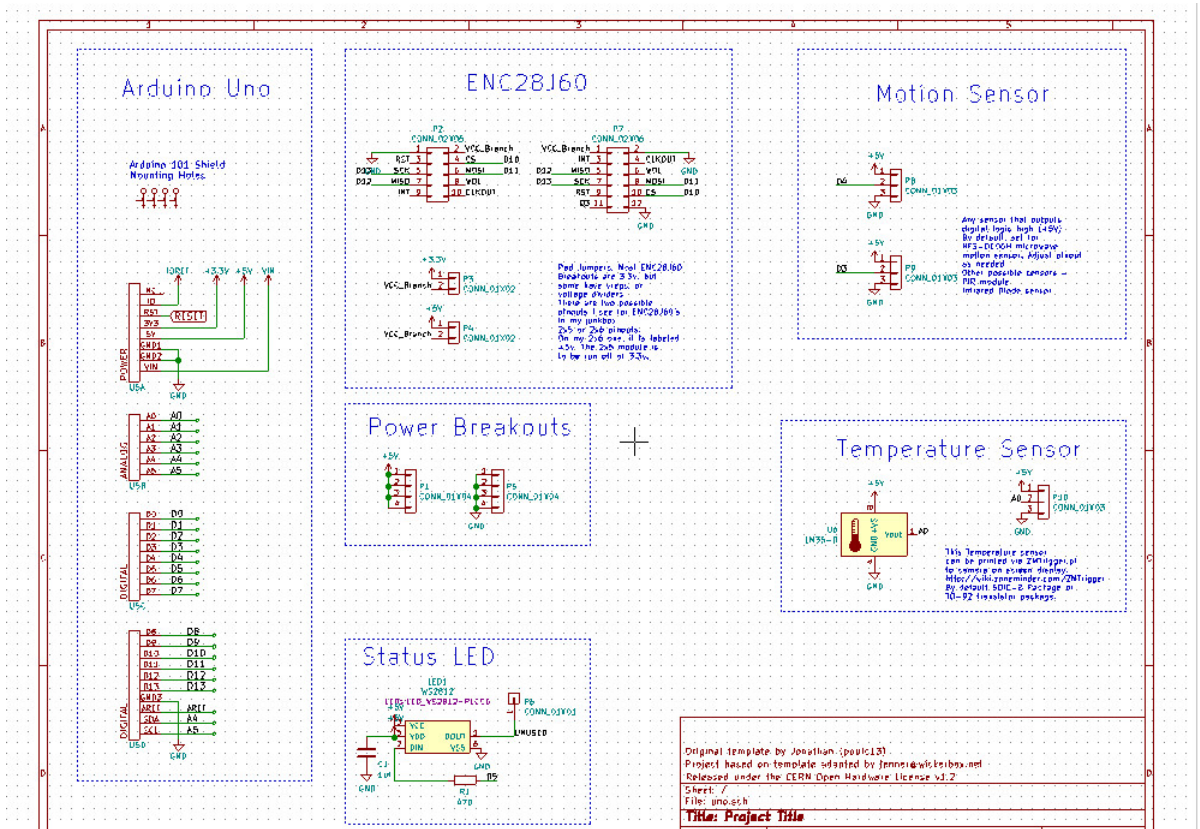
1
2
3
4
5
A
B
C
D

Arduino Uno

Arduino 101 Shield
Mounting Holes

IOREF +3.3V +5V VIN
NC
IO
RST
3V3
5V
GND1
GND2
VIN
RESET
POWER
U5A
GND

A0 A0
A1 A1
A2 A2
A3 A3
A4 A4
A5 A5
ANALOG
U5B

D0 D0
D1 D1
D2 D2
D3 D3
D4 D4
D5 D5
D6 D6
D7 D7
DIGITAL
U5C

D8 D8
D9 D9
D10 D10
D11 D11
D12 D12
D13 D13
GND3
AREF AREF
SDA A4
SCL A5
DIGITAL
U5D
GND

ENC28J60

P2
CONN_02X05
VCC_Branch
RST CS D10
D13 SCK MOSI D11
D12 MISO VOL
INT CLKOUT

P7
CONN_02X06
VCC_Branch
INT CLKOUT
D12 MISO VOL GND
D13 SCK MOSI D11
RST CS D10
D3
GND

+3.3V
VCC_Branch
P3
CONN_01X02

+5V
VCC_Branch
P4
CONN_01X02

Pad jumpers. Neat ENC28J60 Breakouts are 3.3v, but some have vregs, or voltage dividers
There are two possible pinouts I see for ENC28J60's in my junkbox.
2x5 or 2x6 pinouts.
On my 2x6 one, it is labeled +5v. The 2x5 module is to be run off of 3.3v.

Power Breakouts
+5V
P1
CONN_01X04
P5
CONN_01X04
GND

Status LED
LED1
WS2812
LED-LED_WS2812-PLCC6
+5V
VCC
VDD DOUT
DIN VSS
P6
CONN_01X01
UNUSED
C1
1uF
GND
R1
470
D5

Motion Sensor
+5V
D6
P8
CONN_01X03
GND
+5V
D3
P9
CONN_01X03
GND

Any sensor that outputs digital logic high (+5V)
By default, set for HF3-DE06H microwave motion sensor. Adjust pinout as needed.
Other possible sensors -
PIR module
Infrared Diode sensor

Temperature Sensor
+5V
U6
LM35-D
Vout
A0
GND
+5V
A0
P10
CONN_01X03
GND

This Temperature sensor can be printed via ZMTrigger.pl to remote on screen display.
https://wiki.zoneminder.com/ZMTrigger
By default, SOIC-8 Package or TO-92 transistor package.

Original template by Jonathan (pojic13)
Project based on template adapted by jenner@wickerbox.net
Released under the CERN Open Hardware License v1.2
Sheet: /
File: uno.sch
Title: Project Title